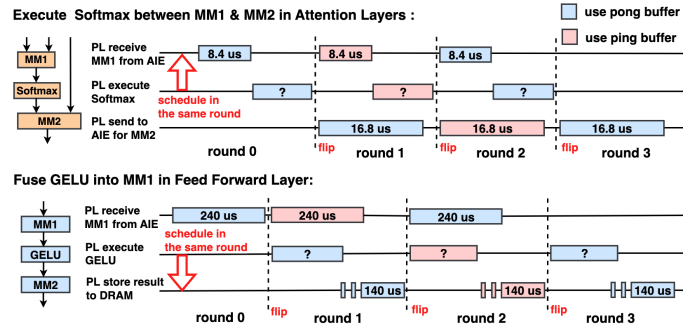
Execute Softmax between MM1 & MM2 in Attention Layers :

use pong buffer

use ping buffer

MM1

Softmax

MM2

PL receive MM1 from AIE

PL execute Softmax

PL send to AIE for MM2

8.4 us

8.4 us

8.4 us

?

?

?

schedule in the same round

16.8 us

16.8 us

16.8 us

flip

flip

flip

round 0

round 1

round 2

round 3

Fuse GELU into MM1 in Feed Forward Layer:

MM1

GELU

MM2

PL receive MM1 from AIE

PL execute GELU

PL store result to DRAM

240 us

240 us

240 us

schedule in the same round

?

?

?

140 us

140 us

140 us

flip

flip

flip

round 0

round 1

round 2

round 3